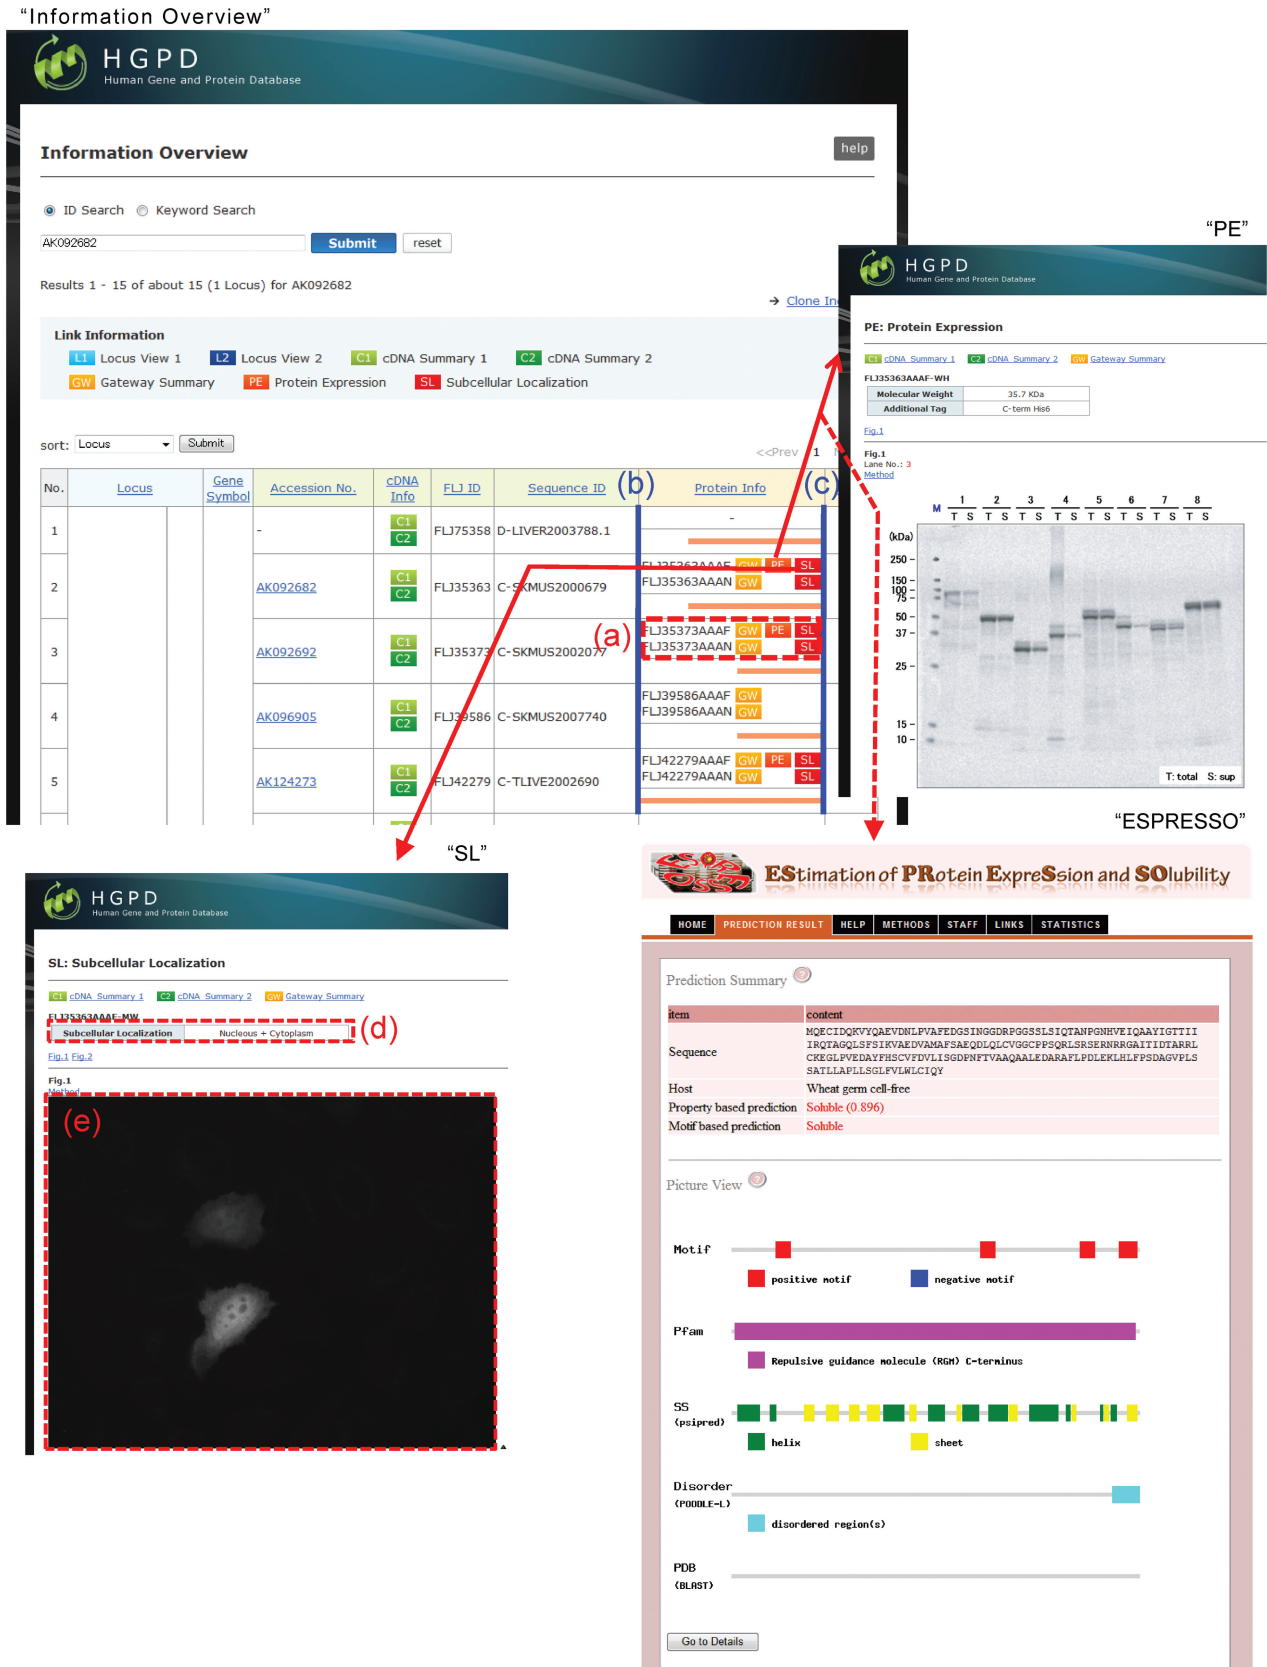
"Information Overview"

HGPD
Human Gene and Protein Database

Information Overview

help

ID Search   Keyword Search

AK092682

Submit   reset

Results 1 - 15 of about 15 (1 Locus) for AK092682

→ Clone In

Link Information

L1 Locus View 1   L2 Locus View 2   C1 cDNA Summary 1   C2 cDNA Summary 2
GW Gateway Summary   PE Protein Expression   SL Subcellular Localization

sort: Locus   Submit

<<Prev 1

| No. | Locus | Gene Symbol | Accession No. | cDNA Info | FLJ ID | Sequence ID | Protein Info |
|---|---|---|---|---|---|---|---|
| 1 | | | - | C1 C2 | FLJ75358 | D-LIVER2003788.1 | - |
| 2 | | | AK092682 | C1 C2 | FLJ35363 | C-SKMUS2000679 | FLJ35363AAAF GW PE SL FLJ35363AAAN GW SL |
| 3 | | | AK092692 | C1 C2 | FLJ35373 | C-SKMUS2002077 | FLJ35373AAAF GW PE SL FLJ35373AAAN GW SL |
| 4 | | | AK096905 | C1 C2 | FLJ39586 | C-SKMUS2007740 | FLJ39586AAAF GW FLJ39586AAAN GW |
| 5 | | | AK124273 | C1 C2 | FLJ42279 | C-TLIVE2002690 | FLJ42279AAAF GW PE SL FLJ42279AAAN GW SL |

(a) (b) (c)

"PE"

HGPD
Human Gene and Protein Database

PE: Protein Expression

C1 cDNA Summary 1   C2 cDNA Summary 2   GW Gateway Summary

FLJ35363AAAF-WH

| Molecular Weight | 35.7 KDa |
|---|---|
| Additional Tag | C-term His6 |

Fig.1

Fig.1
Lane No.: 3
Method

M 1 2 3 4 5 6 7 8
T S T S T S T S T S T S T S T S

(kDa)
250
150
100
75
50
37
25
15
10

T: total S: sup

"ESPRESSO"

EStimation of PRotein ExpreSsion and SOlubility

HOME | PREDICTION RESULT | HELP | METHODS | STAFF | LINKS | STATISTICS

Prediction Summary

| item | content |
|---|---|
| Sequence | MQECIDQKVYQAEVDNLPVAFEDGSINGGDRPGGSSLSIQTANPGNHVEIQAAYIGTTII IRQTAGQLSFSIKVAEDVAMAFSAEQDLQLCVGGCPPSQRLSRSERNRRGAITIDTARRL CKEGLPVEDAYFHSCVFDVLISGDPNFTVAAQAALEDARAFLPDLEKLHLFPSDAGVPLS SATLLAPLLSGLFVLWLCIQY |
| Host | Wheat germ cell-free |
| Property based prediction | Soluble (0.896) |
| Motif based prediction | Soluble |

Picture View

Motif
positive motif   negative motif

Pfam
Repulsive guidance molecule (RGM) C-terminus

SS
(psipred)
helix   sheet

Disorder
(POODLE-L)
disordered region(s)

PDB
(BLAST)

Go to Details

"SL"

HGPD
Human Gene and Protein Database

SL: Subcellular Localization

C1 cDNA Summary 1   C2 cDNA Summary 2   GW Gateway Summary

FLJ35363AAAF-WW

| Subcellular Localization | Nucleous + Cytoplasm |
|---|---|

(d)

Fig.1 Fig.2

Fig.1
Method

(e)